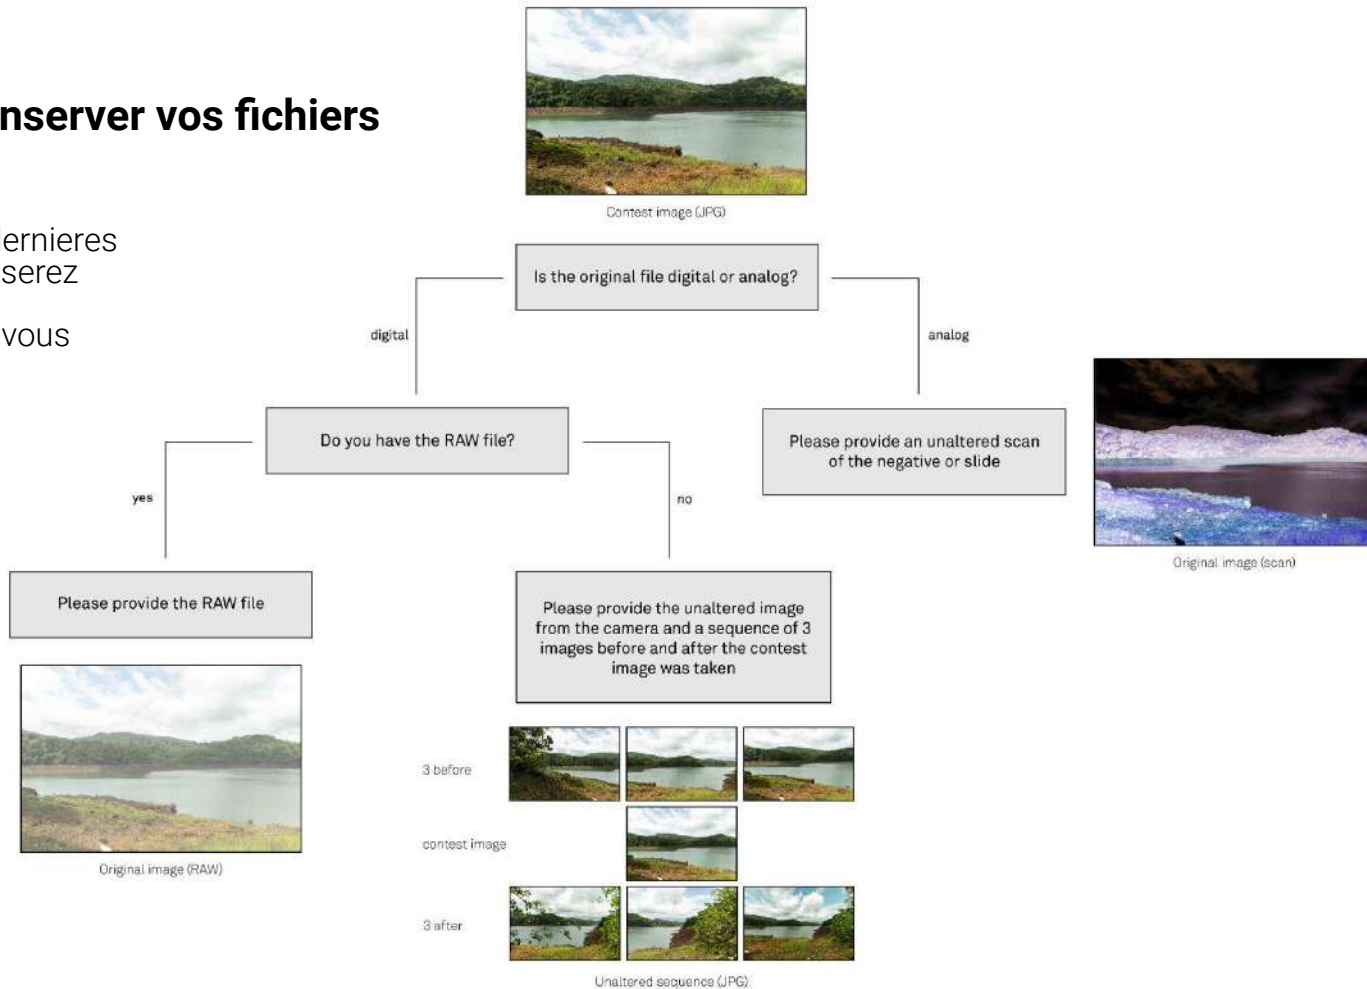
nserver vos fichiers

ernieres
serez

vous

Contest image (JPG)

Is the original file digital or analog?

digital

analog

Do you have the RAW file?

Please provide an unaltered scan of the negative or slide

Original image (scan)

yes

no

Please provide the RAW file

Please provide the unaltered image from the camera and a sequence of 3 images before and after the contest image was taken

Original image (RAW)

3 before

contest image

3 after

Unaltered sequence (JPG)